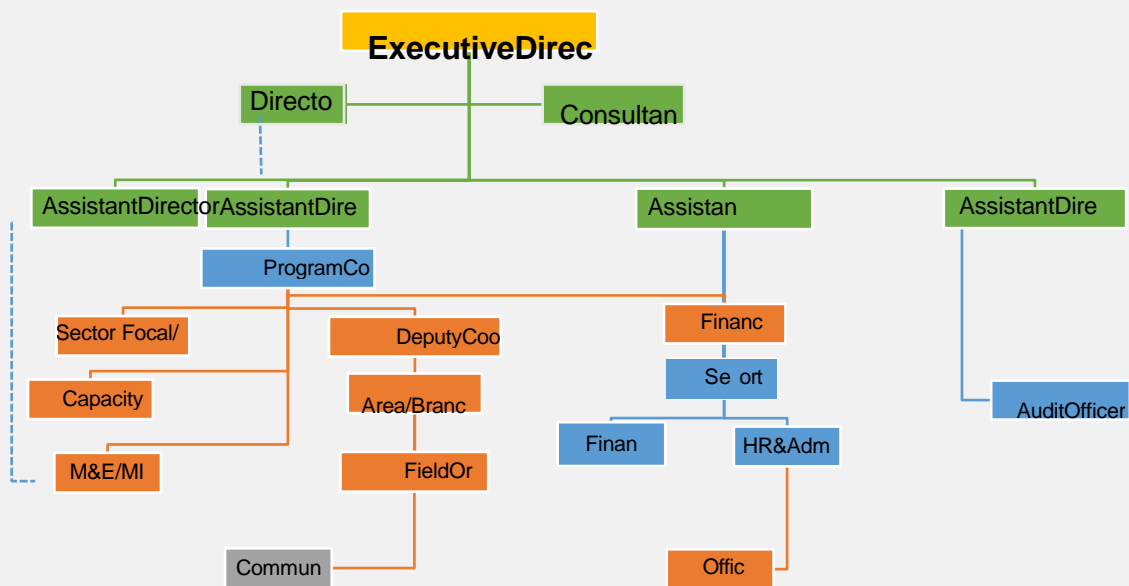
ExecutiveDirec

Directo

Consultan

AssistantDirector

AssistantDire

Assistan

AssistantDire

ProgramCo

Sector Focal/

DeputyCoo

Financ

Capacity

Area/Branc

Se ort

AuditOfficer

Finan

HR&Adm

M&E/MI

FieldOr

Commun

Offic